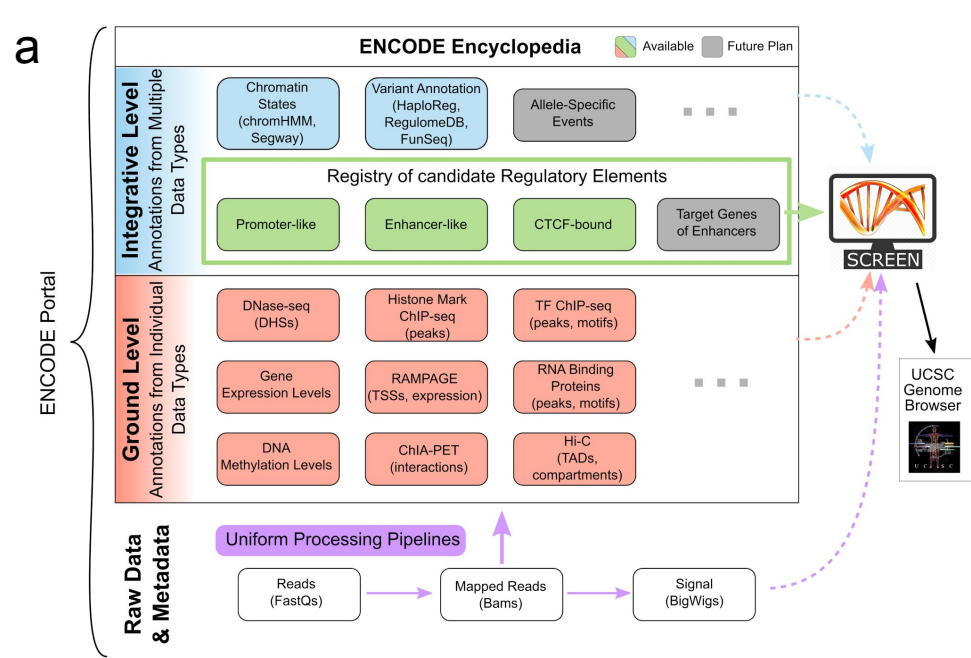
a

ENCODE Portal

ENCODE Encyclopedia

Available

Future Plan

Integrative Level
Annotations from Multiple Data Types

Chromatin States (chromHMM, Segway)

Variant Annotation (HaploReg, RegulomeDB, FunSeq)

Allele-Specific Events

Registry of candidate Regulatory Elements

Promoter-like

Enhancer-like

CTCF-bound

Target Genes of Enhancers

SCREEN

Ground Level
Annotations from Individual Data Types

DNase-seq (DHSs)

Histone Mark ChIP-seq (peaks)

TF ChIP-seq (peaks, motifs)

Gene Expression Levels

RAMPAGE (TSSs, expression)

RNA Binding Proteins (peaks, motifs)

DNA Methylation Levels

ChIA-PET (interactions)

Hi-C (TADs, compartments)

UCSC Genome Browser

UCSC

Raw Data & Metadata

Uniform Processing Pipelines

Reads (FastQs)

Mapped Reads (Bams)

Signal (BigWigs)